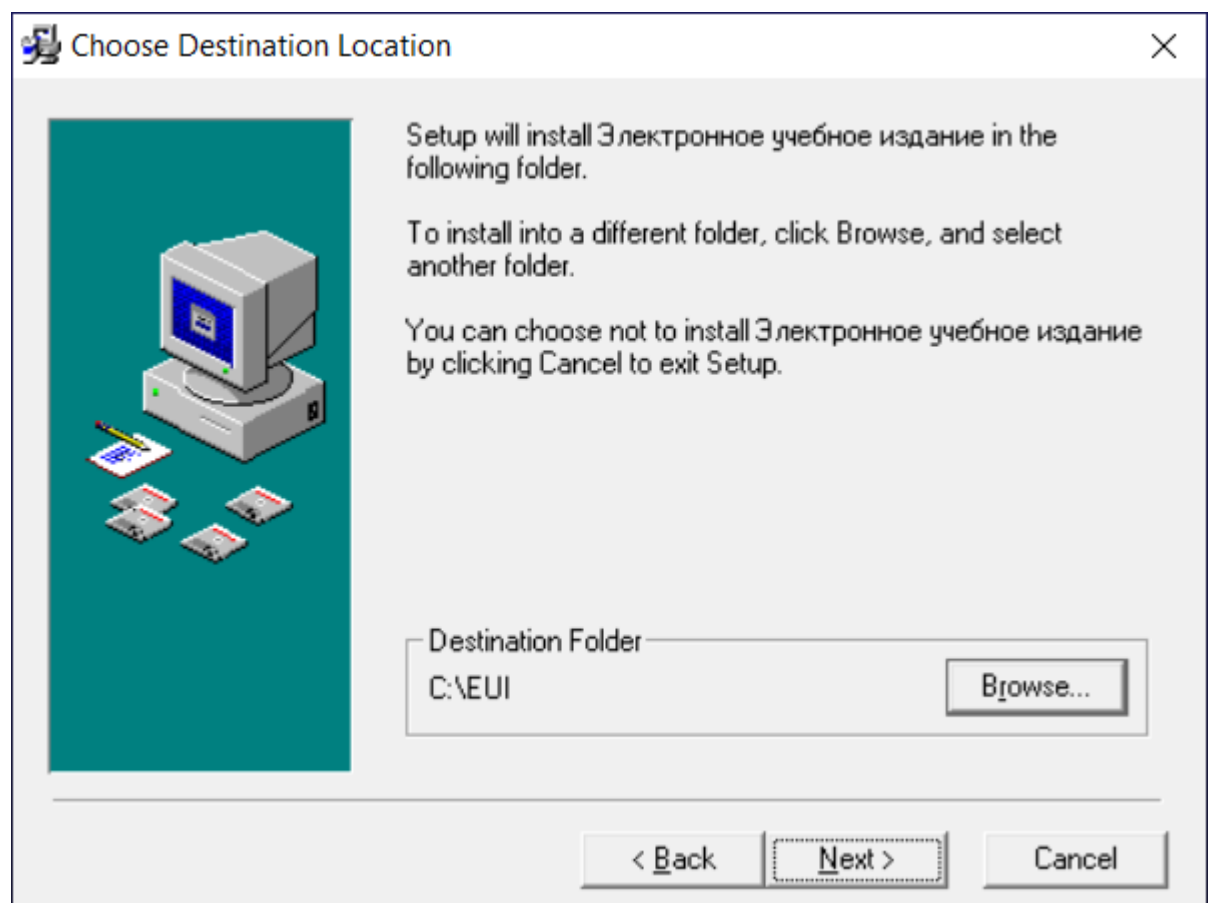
Choose Destination Location

Setup will install Электронное учебное издание in the following folder.

To install into a different folder, click Browse, and select another folder.

You can choose not to install Электронное учебное издание by clicking Cancel to exit Setup.

Destination Folder

C:\EUI

Browse...

< Back

Next >

Cancel